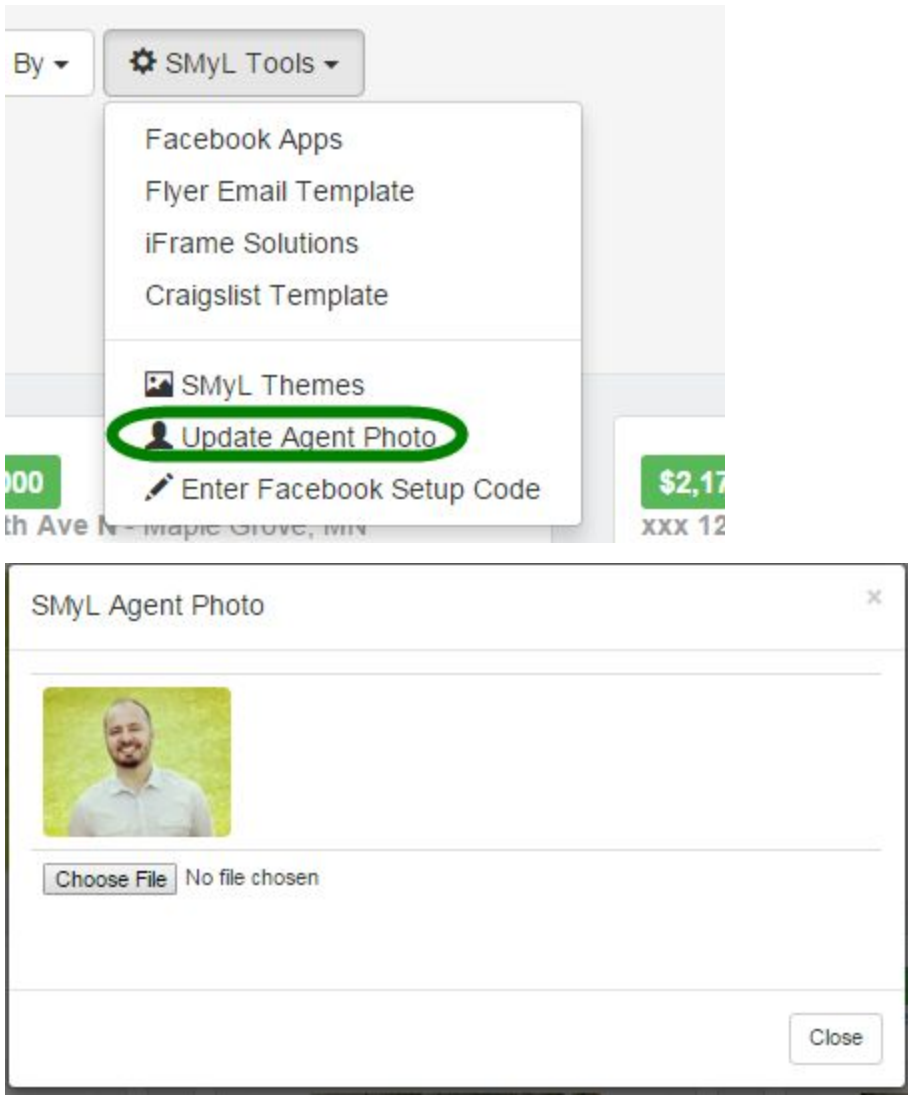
By ▾

SMyL Tools ▾

Facebook Apps
Flyer Email Template
iFrame Solutions
Craigslist Template

SMyL Themes
Update Agent Photo
Enter Facebook Setup Code

000
th Ave N - Maple Grove, MN

$2,17
xxx 12

SMyL Agent Photo

×

Choose File No file chosen

Close